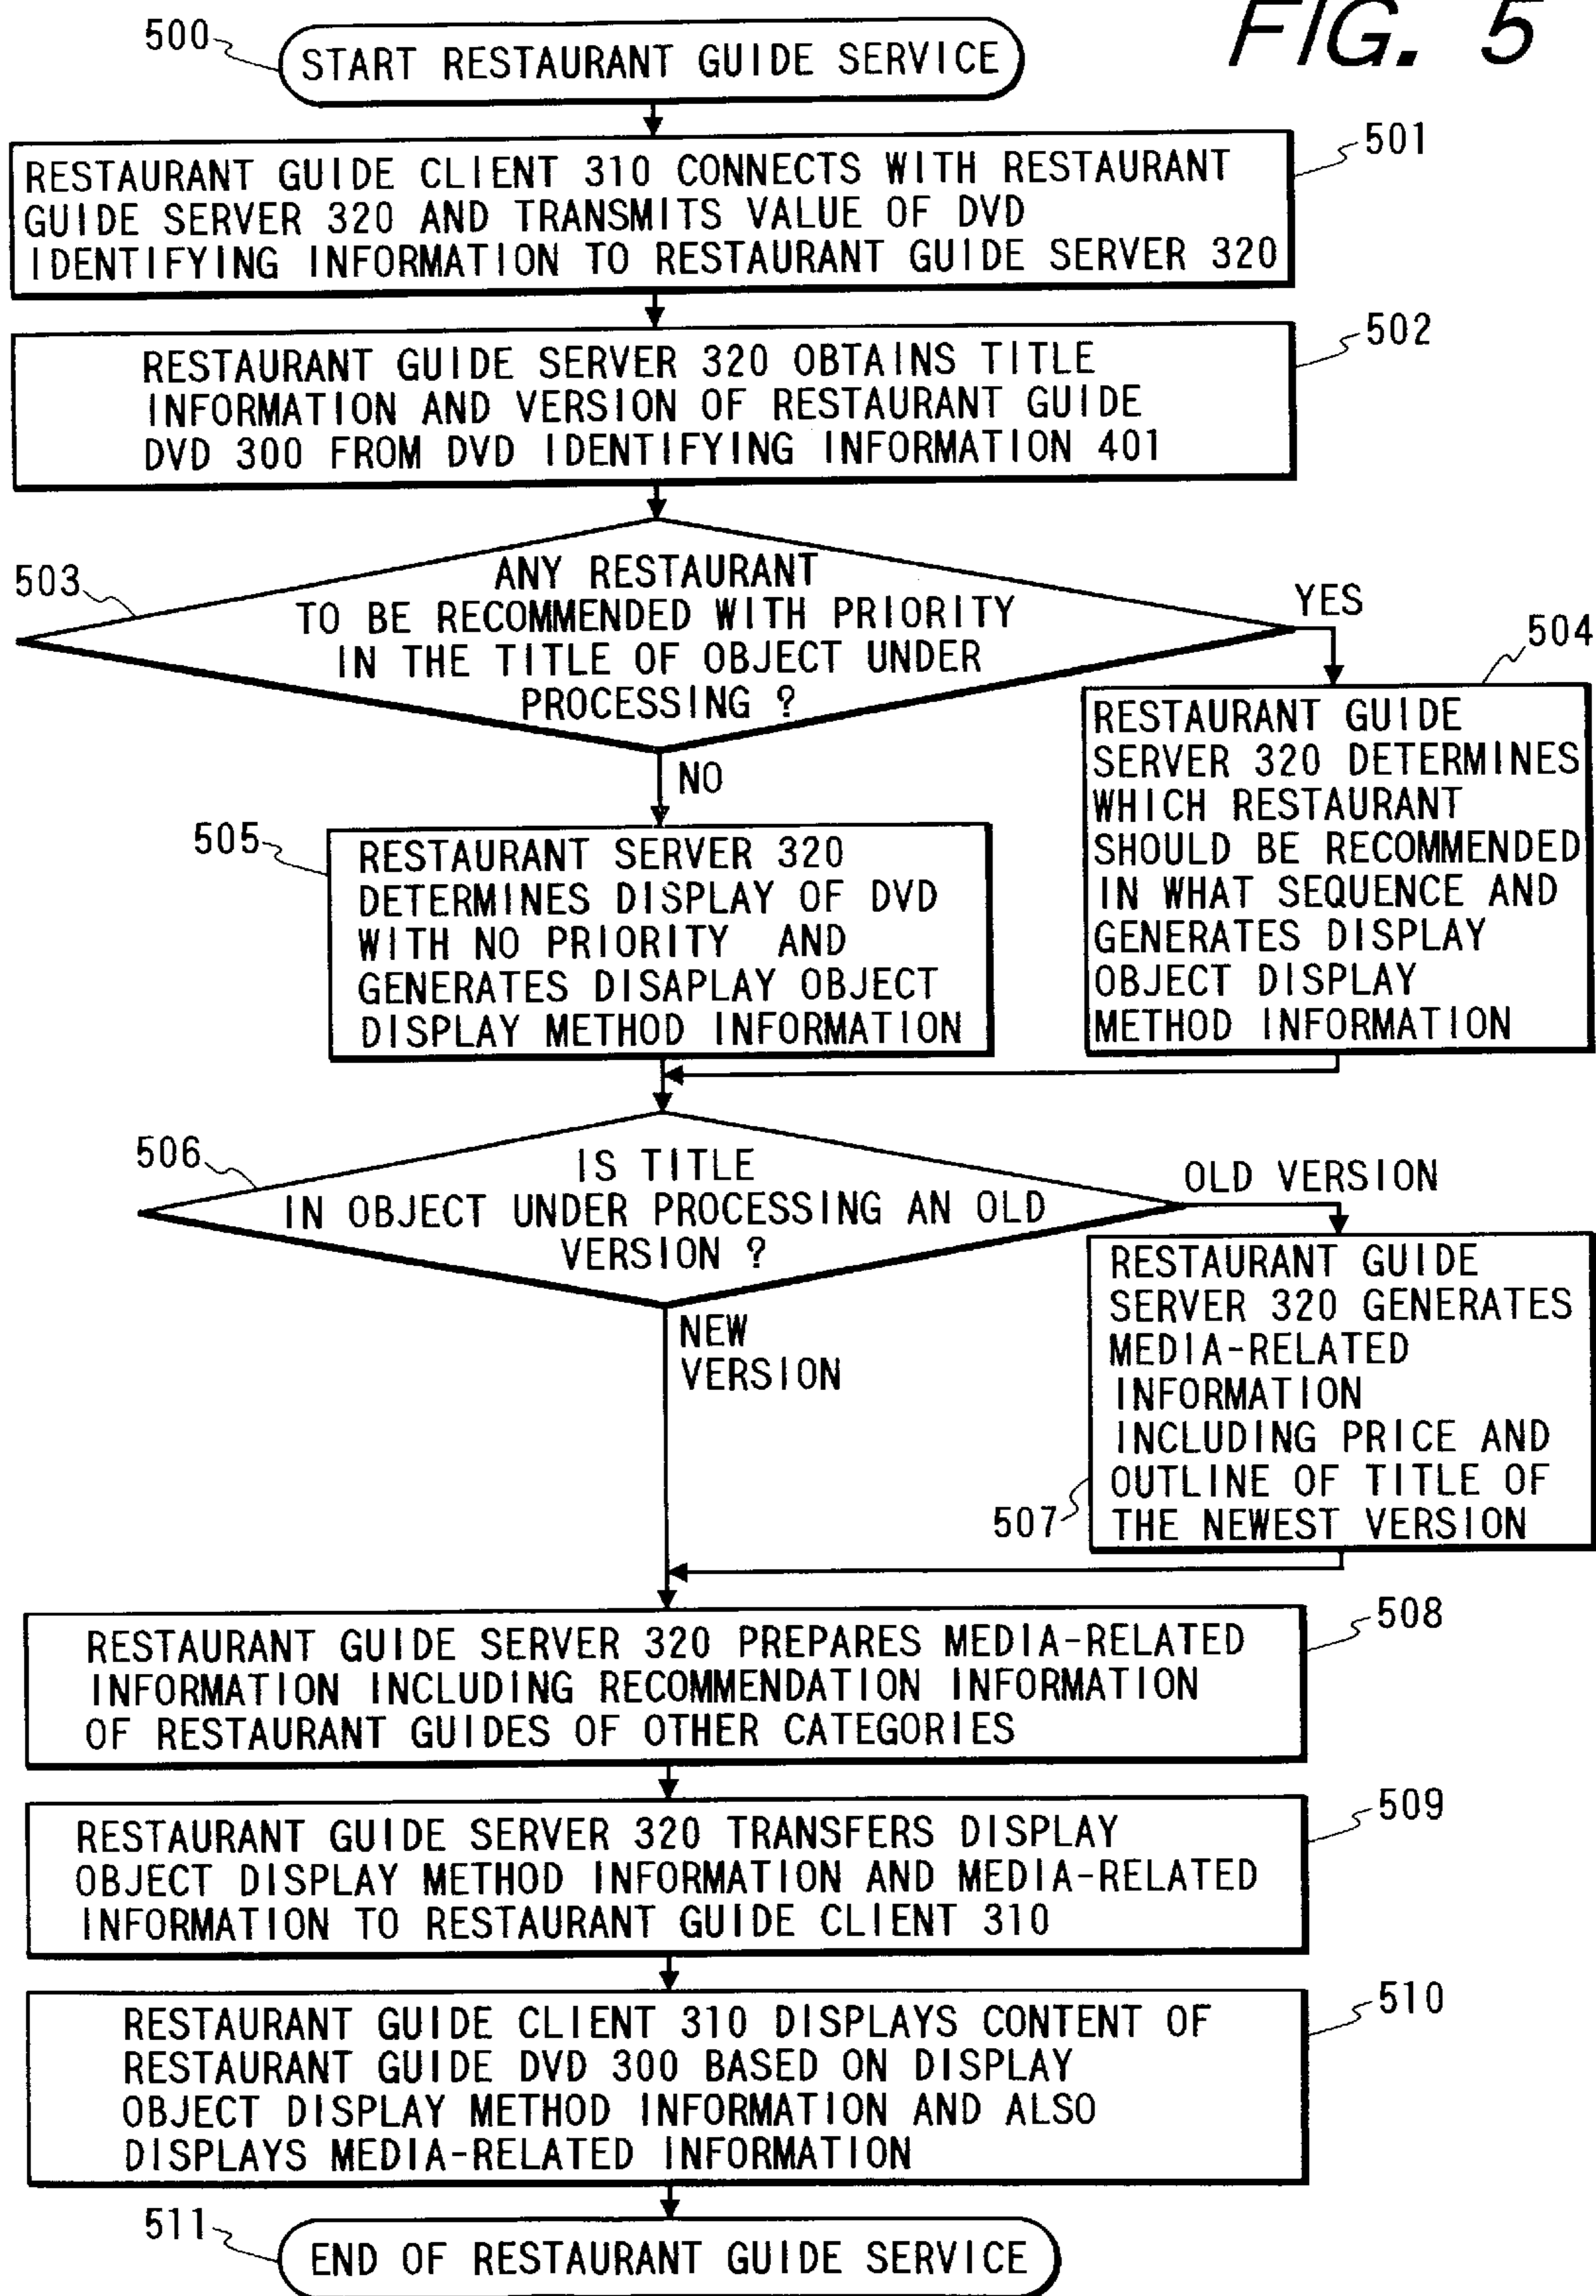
FIG. 5

500 START RESTAURANT GUIDE SERVICE

RESTAURANT GUIDE CLIENT 310 CONNECTS WITH RESTAURANT GUIDE SERVER 320 AND TRANSMITS VALUE OF DVD IDENTIFYING INFORMATION TO RESTAURANT GUIDE SERVER 320 501

RESTAURANT GUIDE SERVER 320 OBTAINS TITLE INFORMATION AND VERSION OF RESTAURANT GUIDE DVD 300 FROM DVD IDENTIFYING INFORMATION 401 502

503 ANY RESTAURANT TO BE RECOMMENDED WITH PRIORITY IN THE TITLE OF OBJECT UNDER PROCESSING ?

YES

504 RESTAURANT GUIDE SERVER 320 DETERMINES WHICH RESTAURANT SHOULD BE RECOMMENDED IN WHAT SEQUENCE AND GENERATES DISPLAY OBJECT DISPLAY METHOD INFORMATION

NO

505 RESTAURANT SERVER 320 DETERMINES DISPLAY OF DVD WITH NO PRIORITY AND GENERATES DISAPLAY OBJECT DISPLAY METHOD INFORMATION

506 IS TITLE IN OBJECT UNDER PROCESSING AN OLD VERSION ?

OLD VERSION

RESTAURANT GUIDE SERVER 320 GENERATES MEDIA-RELATED INFORMATION INCLUDING PRICE AND OUTLINE OF TITLE OF THE NEWEST VERSION 507

NEW VERSION

RESTAURANT GUIDE SERVER 320 PREPARES MEDIA-RELATED INFORMATION INCLUDING RECOMMENDATION INFORMATION OF RESTAURANT GUIDES OF OTHER CATEGORIES 508

RESTAURANT GUIDE SERVER 320 TRANSFERS DISPLAY OBJECT DISPLAY METHOD INFORMATION AND MEDIA-RELATED INFORMATION TO RESTAURANT GUIDE CLIENT 310 509

RESTAURANT GUIDE CLIENT 310 DISPLAYS CONTENT OF RESTAURANT GUIDE DVD 300 BASED ON DISPLAY OBJECT DISPLAY METHOD INFORMATION AND ALSO DISPLAYS MEDIA-RELATED INFORMATION 510

511 END OF RESTAURANT GUIDE SERVICE